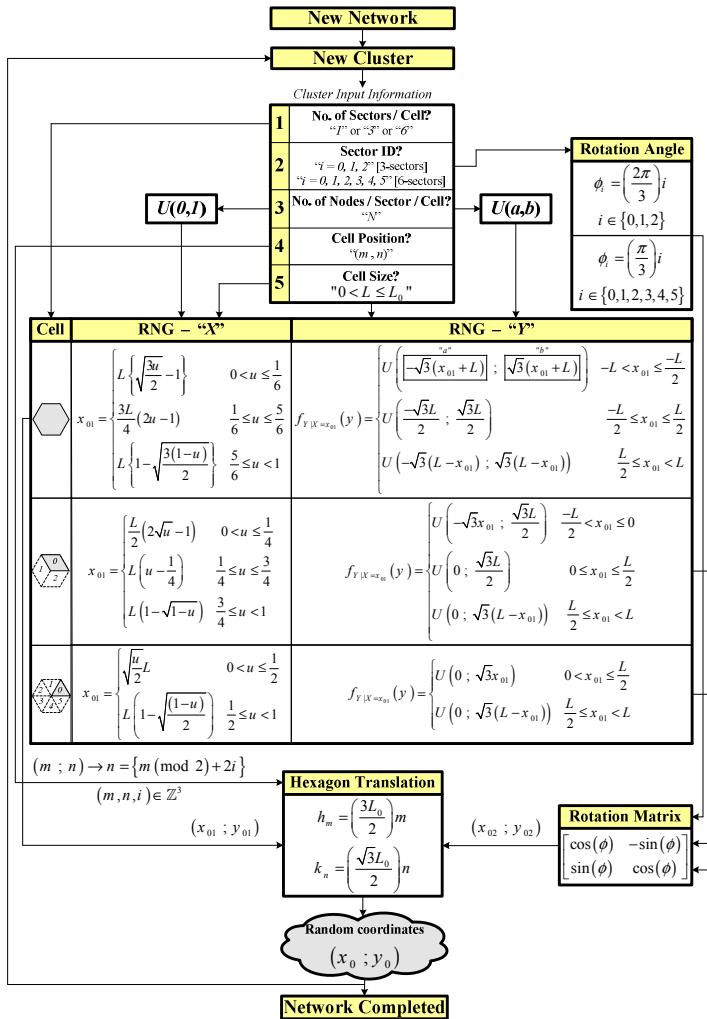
New Network

New Cluster

Cluster Input Information

1 No. of Sectors / Cell? "1" or "3" or "6"

2 Sector ID? "i = 0, 1, 2" [3-sectors] "i = 0, 1, 2, 3, 4, 5" [6-sectors]

3 No. of Nodes / Sector / Cell? "N"

4 Cell Position? "(m , n)"

5 Cell Size? "$0 < L \leq L_0$"

Rotation Angle

$\phi_i = \left(\frac{2\pi}{3}\right)i$

$i \in \{0,1,2\}$

$\phi_i = \left(\frac{\pi}{3}\right)i$

$i \in \{0,1,2,3,4,5\}$

U(0,1)

U(a,b)

| Cell | RNG – "X" | RNG – "Y" |
|---|---|---|
| | $x_{01} = \begin{cases} L\left\{\sqrt{\frac{3u}{2}}-1\right\} & 0<u\leq\frac{1}{6} \\ \frac{3L}{4}(2u-1) & \frac{1}{6}\leq u\leq\frac{5}{6} \\ L\left\{1-\sqrt{\frac{3(1-u)}{2}}\right\} & \frac{5}{6}\leq u<1 \end{cases}$ | $f_{Y\|X=x_{01}}(y) = \begin{cases} U\left(\overset{"a"}{\boxed{-\sqrt{3}(x_{01}+L)}} ; \overset{"b"}{\boxed{\sqrt{3}(x_{01}+L)}}\right) & -L<x_{01}\leq\frac{-L}{2} \\ U\left(\frac{-\sqrt{3}L}{2} ; \frac{\sqrt{3}L}{2}\right) & \frac{-L}{2}\leq x_{01}\leq\frac{L}{2} \\ U\left(-\sqrt{3}(L-x_{01}) ; \sqrt{3}(L-x_{01})\right) & \frac{L}{2}\leq x_{01}<L \end{cases}$ |
| 1 0 2 | $x_{01} = \begin{cases} \frac{L}{2}(2\sqrt{u}-1) & 0<u\leq\frac{1}{4} \\ L\left(u-\frac{1}{4}\right) & \frac{1}{4}\leq u\leq\frac{3}{4} \\ L\left(1-\sqrt{1-u}\right) & \frac{3}{4}\leq u<1 \end{cases}$ | $f_{Y\|X=x_{01}}(y) = \begin{cases} U\left(-\sqrt{3}x_{01} ; \frac{\sqrt{3}L}{2}\right) & \frac{-L}{2}<x_{01}\leq 0 \\ U\left(0 ; \frac{\sqrt{3}L}{2}\right) & 0\leq x_{01}\leq\frac{L}{2} \\ U\left(0 ; \sqrt{3}(L-x_{01})\right) & \frac{L}{2}\leq x_{01}<L \end{cases}$ |
| 2 1 0 3 4 5 | $x_{01} = \begin{cases} \sqrt{\frac{u}{2}}L & 0<u\leq\frac{1}{2} \\ L\left(1-\sqrt{\frac{(1-u)}{2}}\right) & \frac{1}{2}\leq u<1 \end{cases}$ | $f_{Y\|X=x_{01}}(y) = \begin{cases} U\left(0 ; \sqrt{3}x_{01}\right) & 0<x_{01}\leq\frac{L}{2} \\ U\left(0 ; \sqrt{3}(L-x_{01})\right) & \frac{L}{2}\leq x_{01}<L \end{cases}$ |

$(m ; n) \rightarrow n = \{m \pmod 2 + 2i\}$

$(m,n,i) \in \mathbb{Z}^3$

Hexagon Translation

$h_m = \left(\frac{3L_0}{2}\right)m$

$k_n = \left(\frac{\sqrt{3}L_0}{2}\right)n$

$(x_{01} ; y_{01})$

$(x_{02} ; y_{02})$

Rotation Matrix

$\begin{bmatrix} \cos(\phi) & -\sin(\phi) \\ \sin(\phi) & \cos(\phi) \end{bmatrix}$

Random coordinates

$(x_0 ; y_0)$

Network Completed